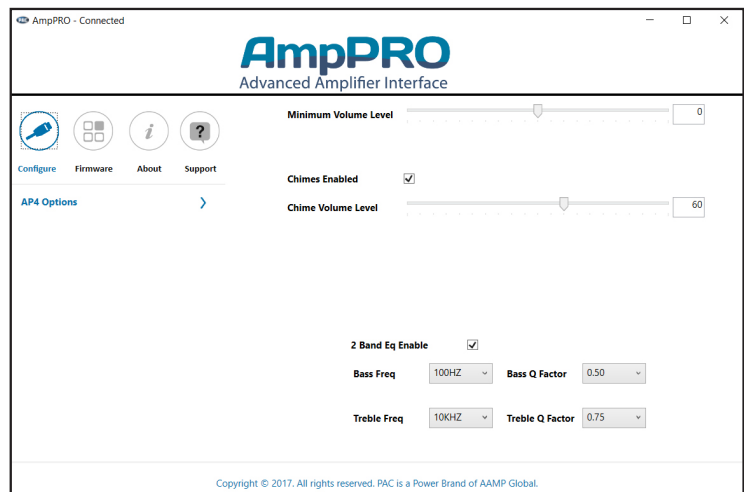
AmpPRO - Connected

AmpPRO
Advanced Amplifier Interface

Configure Firmware About Support

AP4 Options

Minimum Volume Level 0

Chimes Enabled ✓

Chime Volume Level 60

2 Band Eq Enable ✓

Bass Freq 100HZ Bass Q Factor 0.50

Treble Freq 10KHZ Treble Q Factor 0.75

Copyright © 2017. All rights reserved. PAC is a Power Brand of AAMP Global.